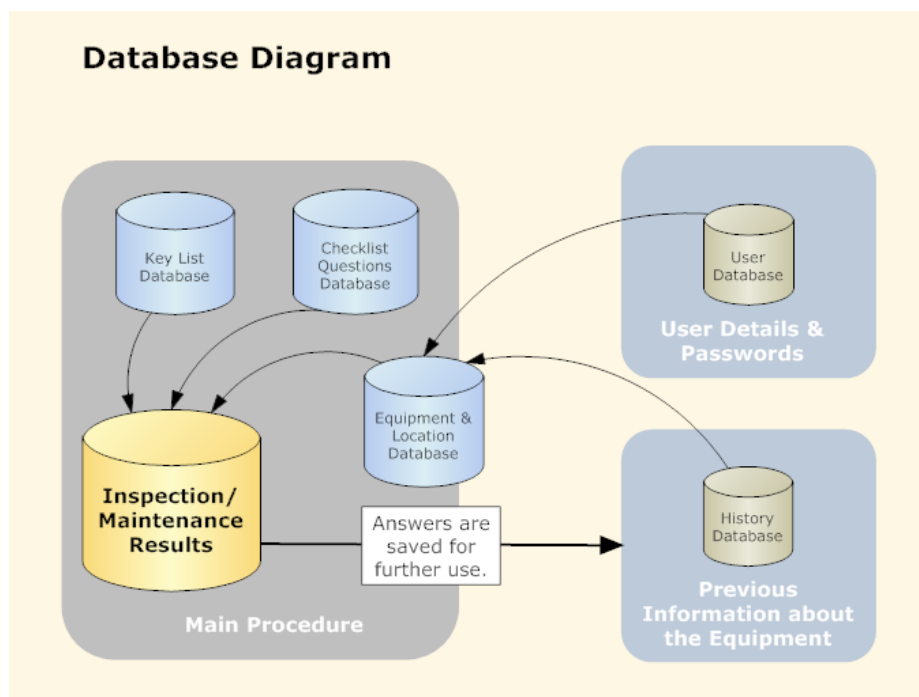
Database Diagram

Key List Database

Checklist Questions Database

User Database

User Details & Passwords

Equipment & Location Database

Inspection/ Maintenance Results

Answers are saved for further use.

History Database

Previous Information about the Equipment

Main Procedure